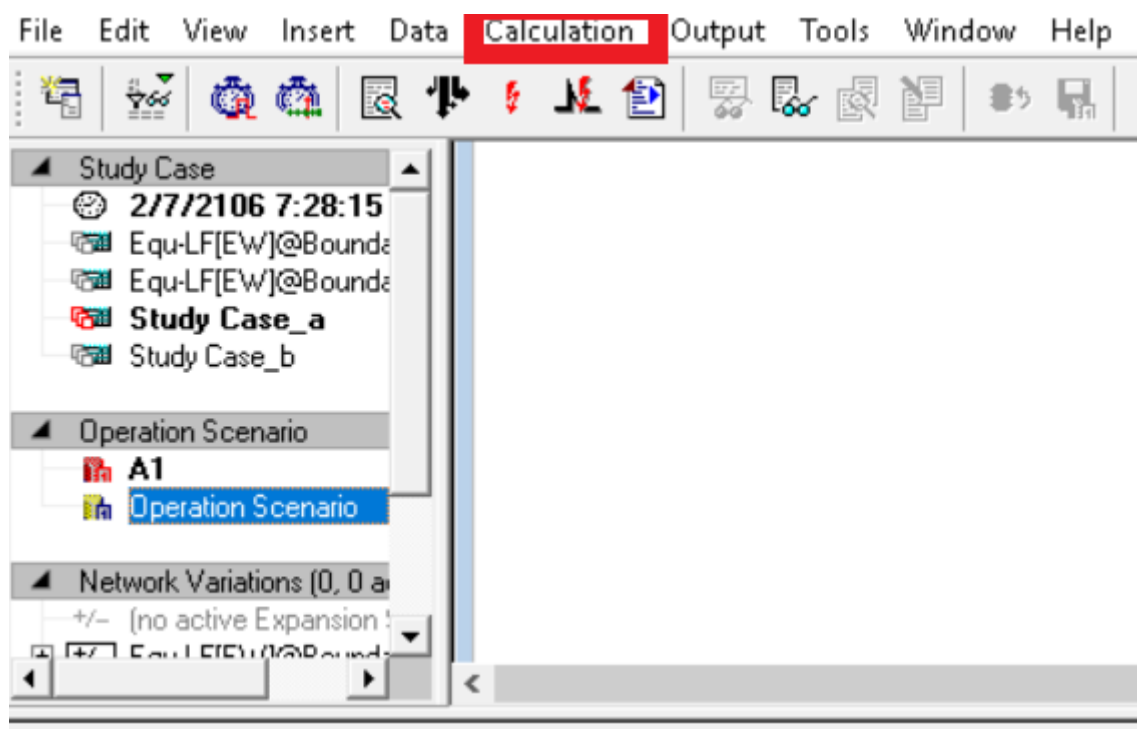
File Edit View Insert Data Calculation Output Tools Window Help

Study Case
2/7/2106 7:28:15
Equ-LF[EW]@Bounda
Equ-LF[EW]@Bounda
Study Case_a
Study Case_b

Operation Scenario
A1
Operation Scenario

Network Variations (0, 0 a
+/- (no active Expansion
Equ-LF[EW]@Bounda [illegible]